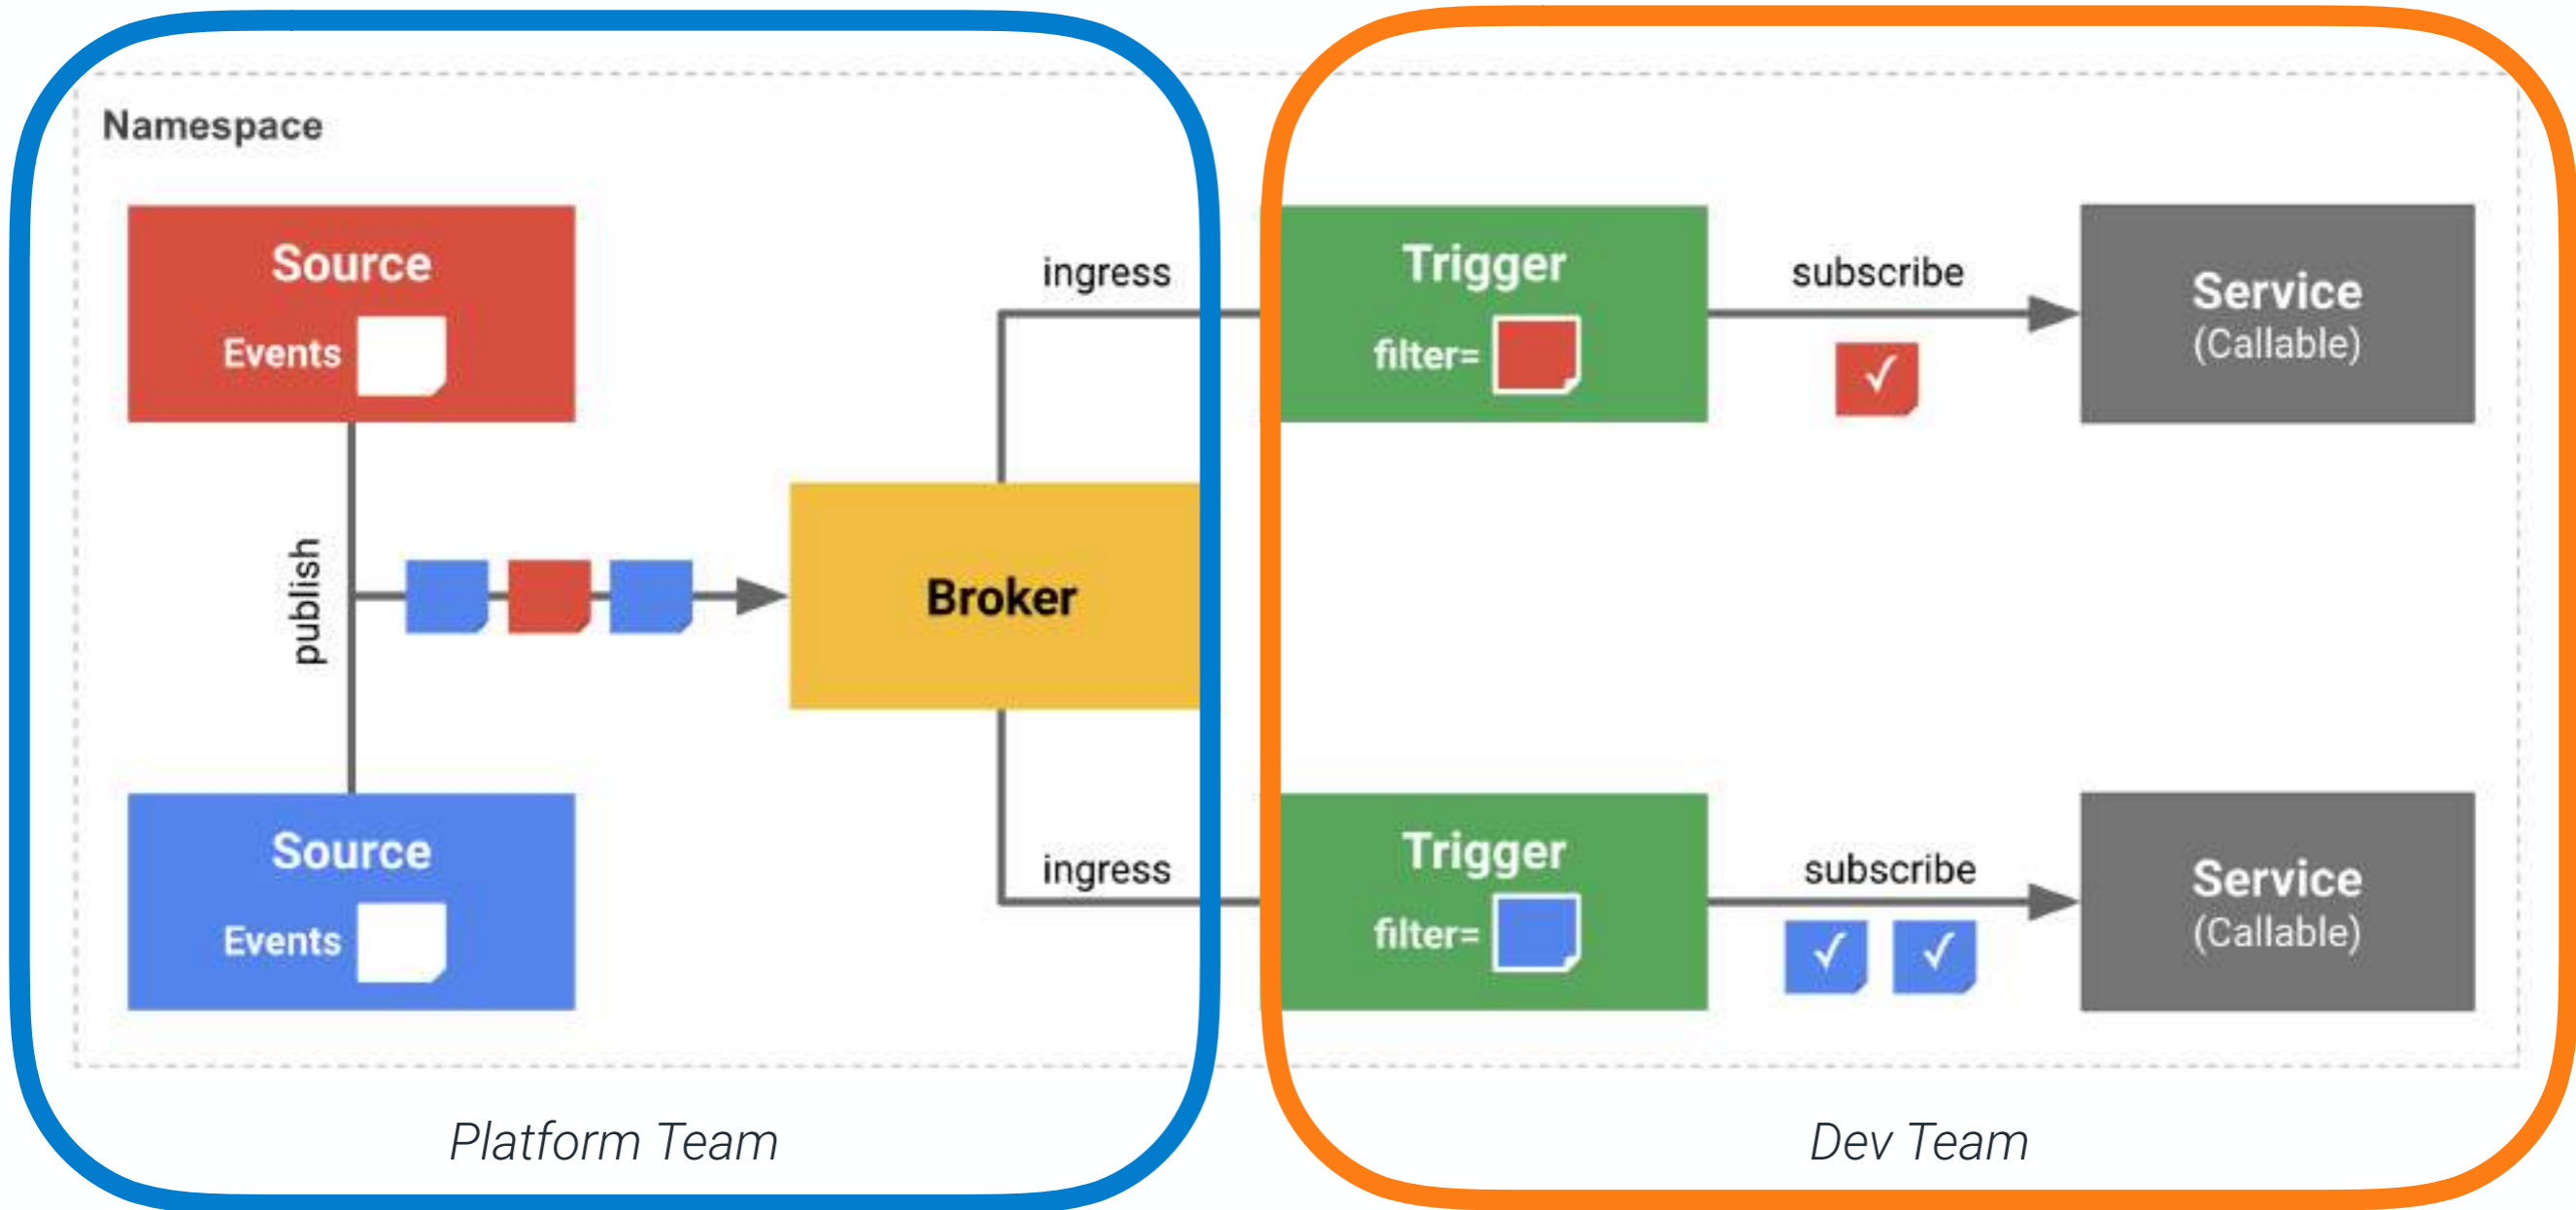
Namespace

Source
Events

publish

Source
Events

Broker

ingress

ingress

Trigger
filter=

subscribe
✓

Service
(Callable)

Trigger
filter=

subscribe
✓ ✓

Service
(Callable)

Platform Team

Dev Team